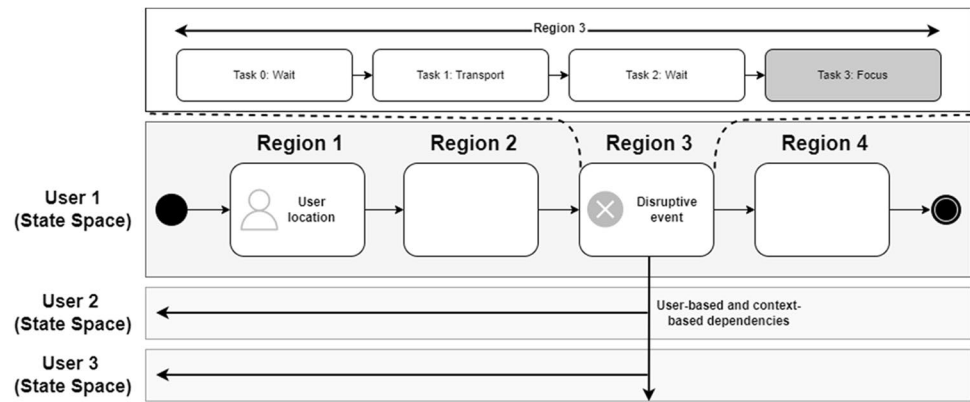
Region 3

Task 0: Wait

Task 1: Transport

Task 2: Wait

Task 3: Focus

Region 1

Region 2

Region 3

Region 4

User 1
(State Space)

User
location

Disruptive
event

User 2
(State Space)

User-based and context-based dependencies

User 3
(State Space)